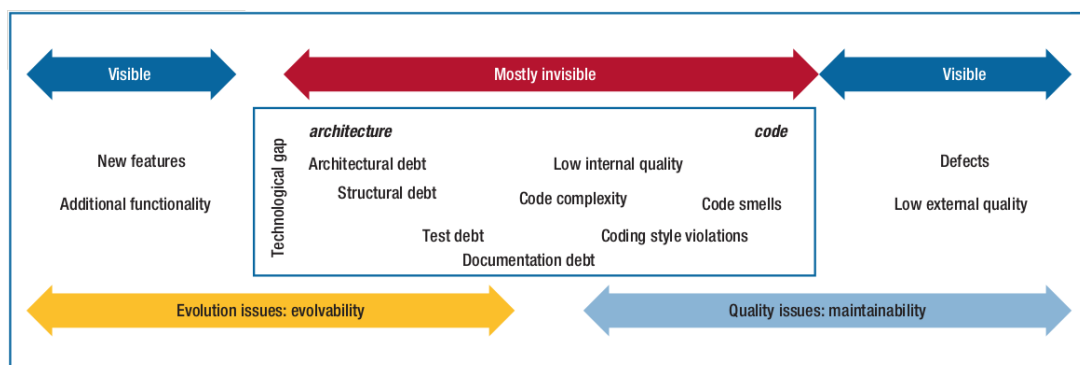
Visible

Mostly invisible

Visible

New features

Additional functionality

Technological gap

architecture

code

Architectural debt

Low internal quality

Structural debt

Code complexity

Code smells

Test debt

Coding style violations

Documentation debt

Defects

Low external quality

Evolution issues: evolvability

Quality issues: maintainability